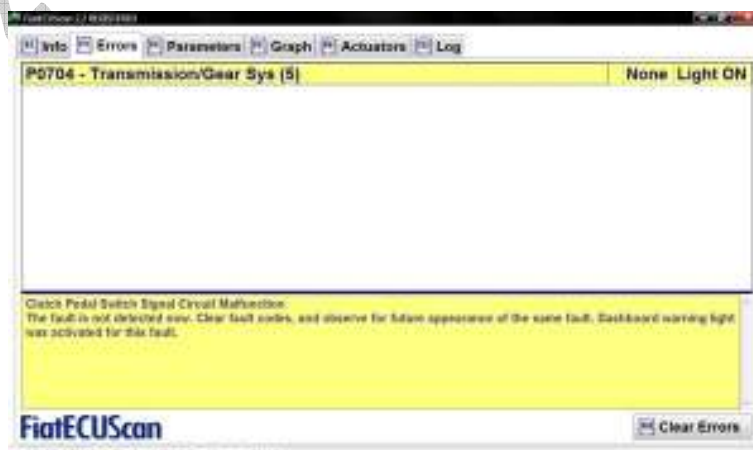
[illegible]

Info | Errors | Parameters | Graph | Actuators | Log

| P0704 - Transmission/Gear Sys (5) | None Light ON |
|---|---|

Clutch Pedal Switch Signal Circuit Malfunction
The fault is not detected now. Clear fault codes, and observe for future appearance of the same fault. Dashboard warning light was activated for this fault.

FiatECUScan

Clear Errors